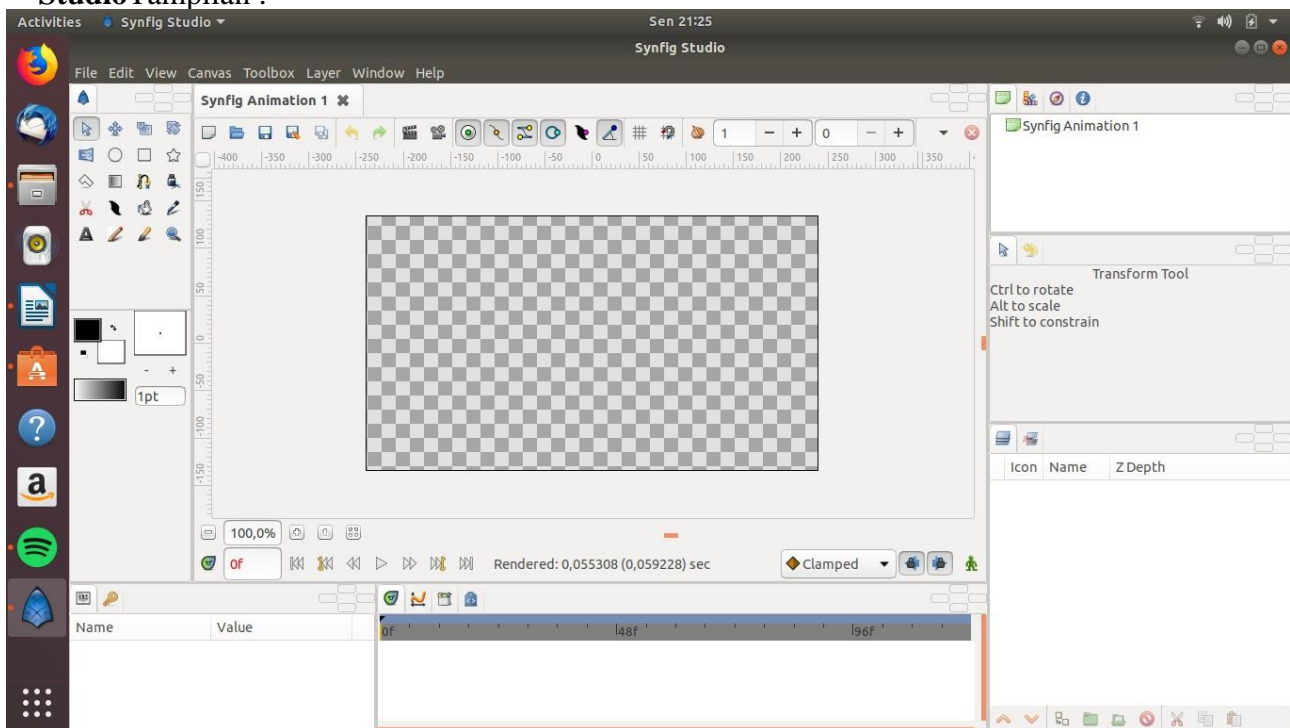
Studio Tampilan :

Activities Synfig Studio ▾ Sen 21:25

Synfig Studio

File Edit View Canvas Toolbox Layer Window Help

Synfig Animation 1

1 0

-400 -350 -300 -250 -200 -150 -100 -50 0 50 100 150 200 250 300 350

150 100 50 0 -50 -100 -150

1pt

100,0%

0f

Rendered: 0,055308 (0,059228) sec

Clamped

Name Value

0f 48f 96f

Synfig Animation 1

Transform Tool
Ctrl to rotate
Alt to scale
Shift to constrain

Icon Name Z Depth

a